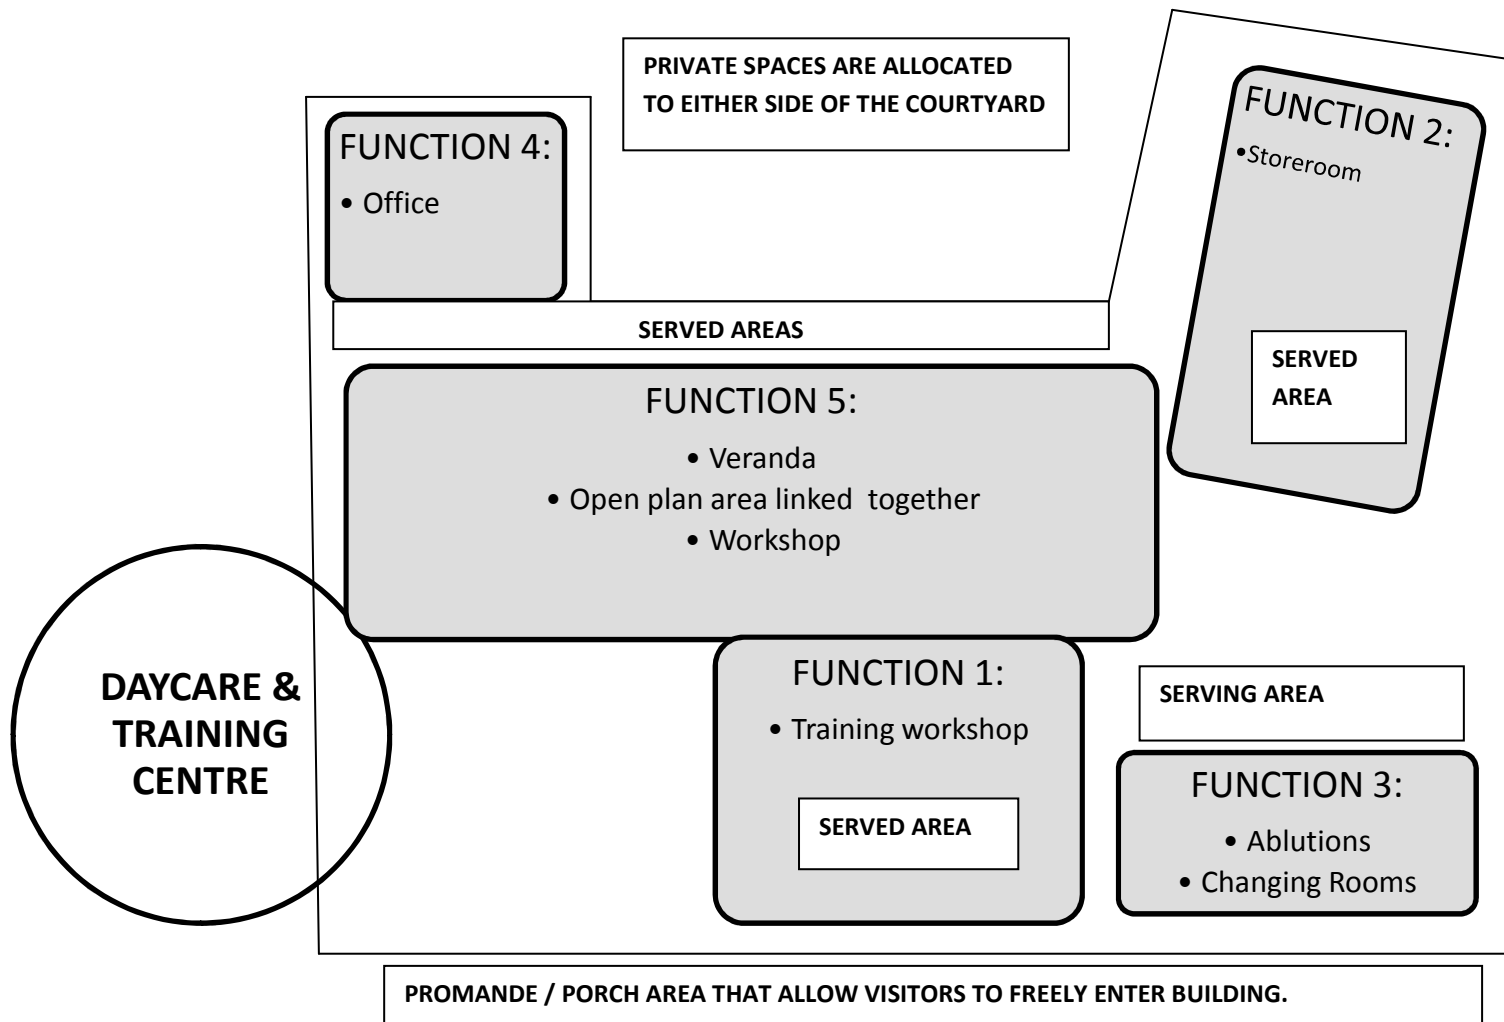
PRIVATE SPACES ARE ALLOCATED TO EITHER SIDE OF THE COURTYARD

FUNCTION 4:
• Office

FUNCTION 2:
•Storeroom

SERVED AREA

SERVED AREAS

FUNCTION 5:
• Veranda
• Open plan area linked together
• Workshop

DAYCARE & TRAINING CENTRE

FUNCTION 1:
• Training workshop

SERVED AREA

SERVING AREA

FUNCTION 3:
• Ablutions
• Changing Rooms

PROMANDE / PORCH AREA THAT ALLOW VISITORS TO FREELY ENTER BUILDING.